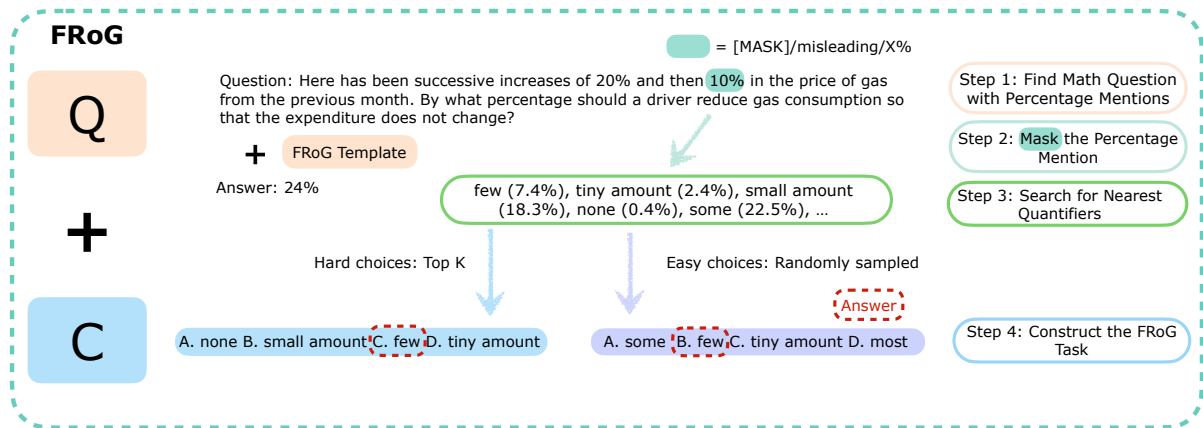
FRoG

= [MASK]/misleading/X%

Q

Question: Here has been successive increases of 20% and then 10% in the price of gas from the previous month. By what percentage should a driver reduce gas consumption so that the expenditure does not change?

+ FRoG Template

Answer: 24%

few (7.4%), tiny amount (2.4%), small amount (18.3%), none (0.4%), some (22.5%), …

+

Hard choices: Top K

Easy choices: Randomly sampled

Answer

C

A. none B. small amount C. few D. tiny amount

A. some B. few C. tiny amount D. most

Step 1: Find Math Question with Percentage Mentions

Step 2: Mask the Percentage Mention

Step 3: Search for Nearest Quantifiers

Step 4: Construct the FRoG Task